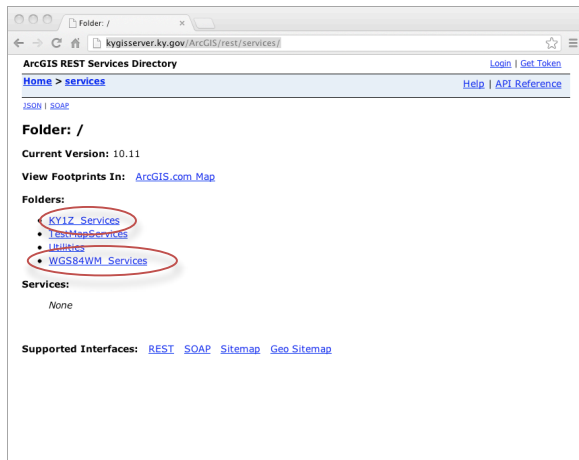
Folder: /

kygisserver.ky.gov/ArcGIS/rest/services/

ArcGIS REST Services Directory

Login | Get Token

Home > services

Help | API Reference

JSON | SOAP

Folder: /

Current Version: 10.11

View Footprints In: ArcGIS.com Map

Folders:

- KY1Z_Services
- TestMapServices
- Utilities
- WGS84WM_Services

Services:

None

Supported Interfaces: REST SOAP Sitemap Geo Sitemap